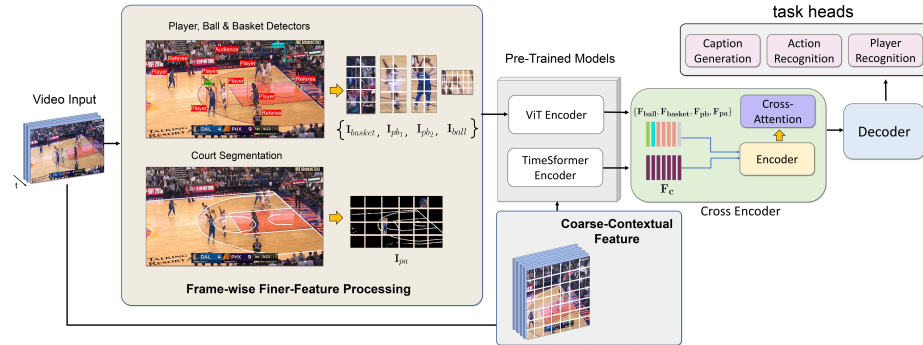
task heads

Caption Generation

Action Recognition

Player Recognition

Player, Ball & Basket Detectors

Referee

Audience

Player

Player

Player

Referee

Player

Player

Referee

Player

Referee

Video Input

t

$\{\mathbf{I}_{basket}, \mathbf{I}_{pb_1}, \mathbf{I}_{pb_2}, \mathbf{I}_{ball}\}$

Court Segmentation

$\mathbf{I}_{pa}$

Frame-wise Finer-Feature Processing

Pre-Trained Models

ViT Encoder

TimeSformer Encoder

$\{\mathbf{F}_{ball}, \mathbf{F}_{basket}, \mathbf{F}_{pb}, \mathbf{F}_{pa}\}$

Cross-Attention

Encoder

$\mathbf{F_c}$

Cross Encoder

Decoder

Coarse-Contextual Feature